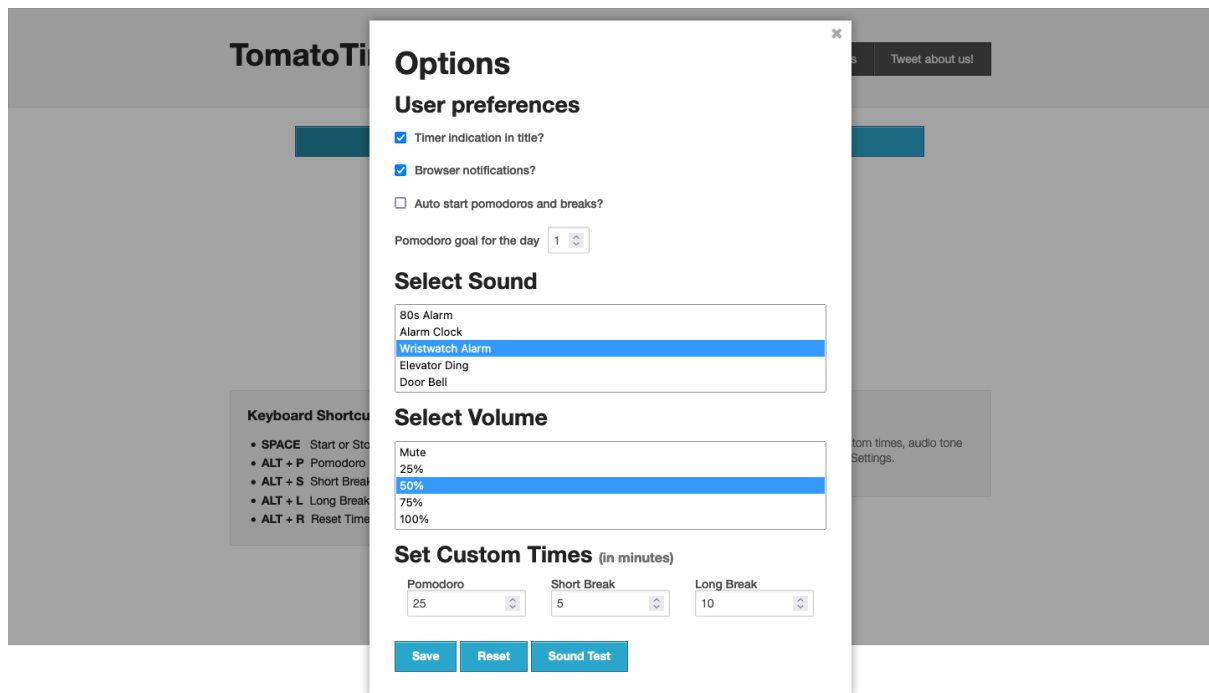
TomatoTi

s

Tweet about us!

Keyboard Shortcu

• SPACE Start or Sto
• ALT + P Pomodoro
• ALT + S Short Break
• ALT + L Long Break
• ALT + R Reset Time

tom times, audio tone
Settings.

×

Options

User preferences

Timer indication in title?

Browser notifications?

Auto start pomodoros and breaks?

Pomodoro goal for the day 1

Select Sound

80s Alarm
Alarm Clock
Wristwatch Alarm
Elevator Ding
Door Bell

Select Volume

Mute
25%
50%
75%
100%

Set Custom Times (in minutes)

Pomodoro 25
Short Break 5
Long Break 10

Save Reset Sound Test